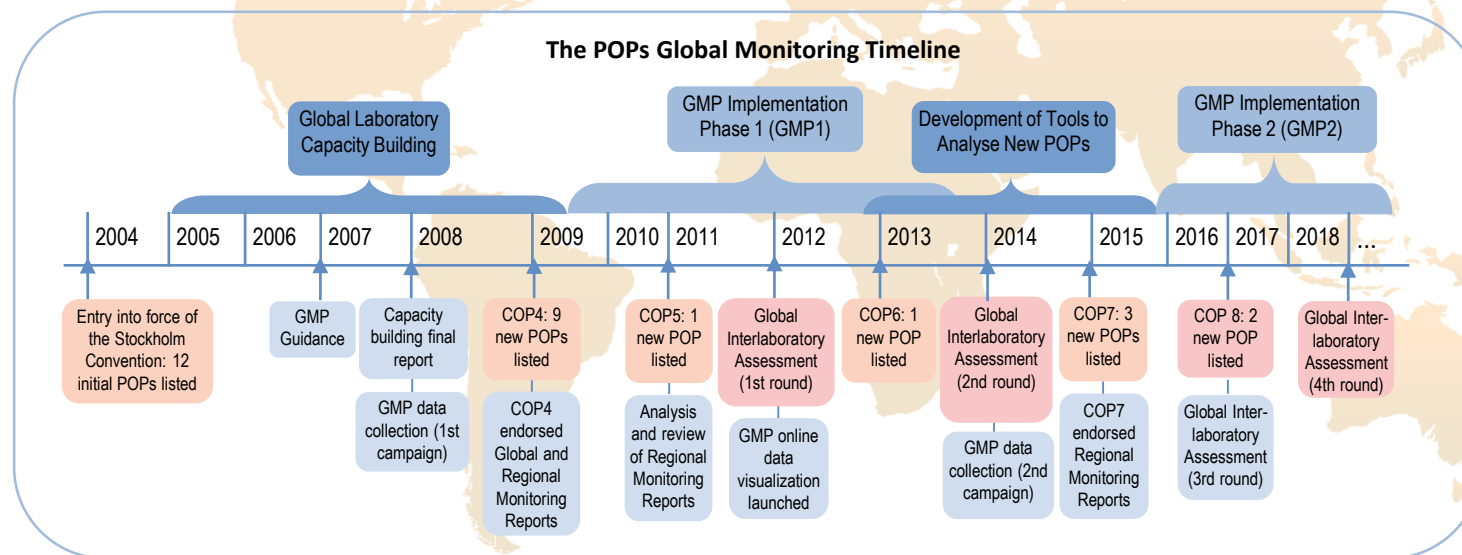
The POPs Global Monitoring Timeline

Global Laboratory Capacity Building

GMP Implementation Phase 1 (GMP1)

Development of Tools to Analyse New POPs

GMP Implementation Phase 2 (GMP2)

2004 2005 2006 2007 2008 2009 2010 2011 2012 2013 2014 2015 2016 2017 2018 ...

Entry into force of the Stockholm Convention: 12 initial POPs listed

GMP Guidance

Capacity building final report

GMP data collection (1st campaign)

COP4: 9 new POPs listed

COP4 endorsed Global and Regional Monitoring Reports

COP5: 1 new POP listed

Analysis and review of Regional Monitoring Reports

Global Interlaboratory Assessment (1st round)

GMP online data visualization launched

COP6: 1 new POP listed

Global Interlaboratory Assessment (2nd round)

GMP data collection (2nd campaign)

COP7: 3 new POPs listed

COP7 endorsed Regional Monitoring Reports

COP 8: 2 new POP listed

Global Interlaboratory Assessment (3rd round)

Global Interlaboratory Assessment (4th round)